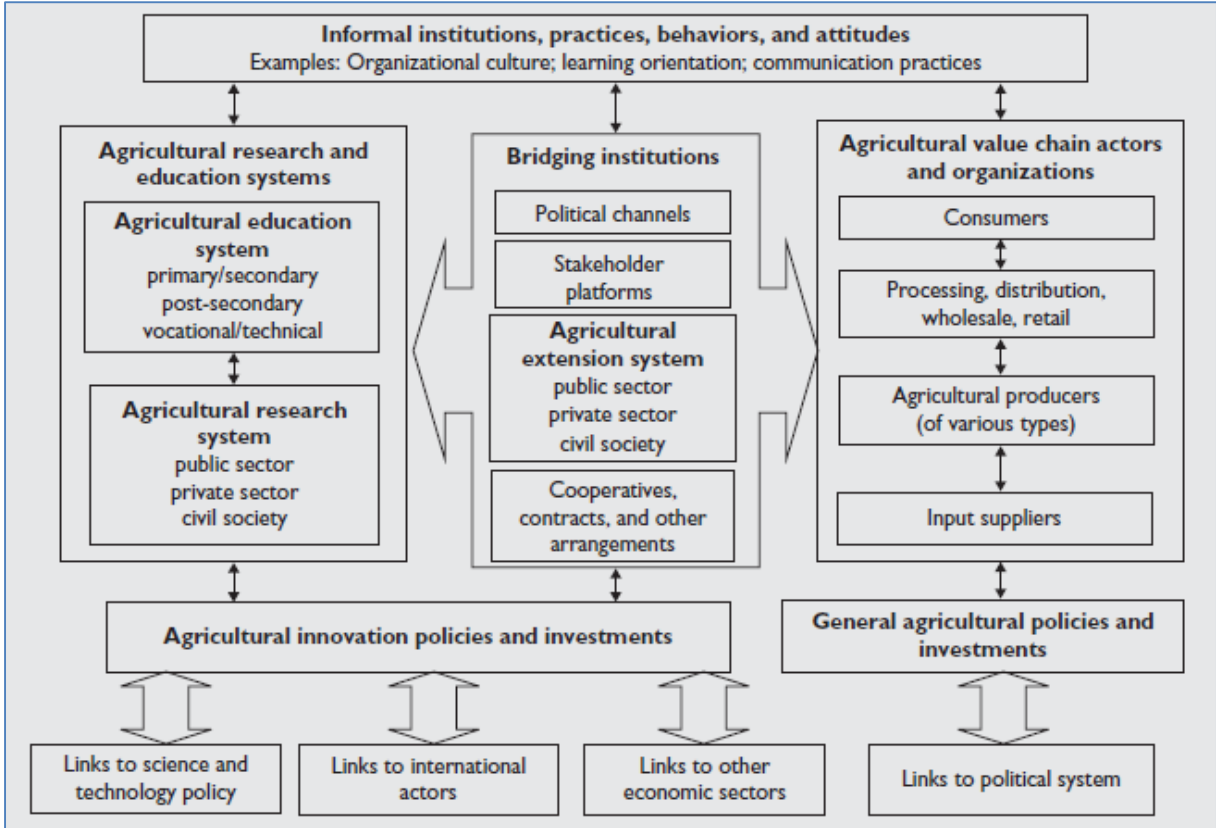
Informal institutions, practices, behaviors, and attitudes
Examples: Organizational culture; learning orientation; communication practices

Agricultural research and education systems

Agricultural education system
primary/secondary
post-secondary
vocational/technical

Agricultural research system
public sector
private sector
civil society

Bridging institutions

Political channels

Stakeholder platforms

Agricultural extension system
public sector
private sector
civil society

Cooperatives, contracts, and other arrangements

Agricultural value chain actors and organizations

Consumers

Processing, distribution, wholesale, retail

Agricultural producers (of various types)

Input suppliers

Agricultural innovation policies and investments

General agricultural policies and investments

Links to science and technology policy

Links to international actors

Links to other economic sectors

Links to political system